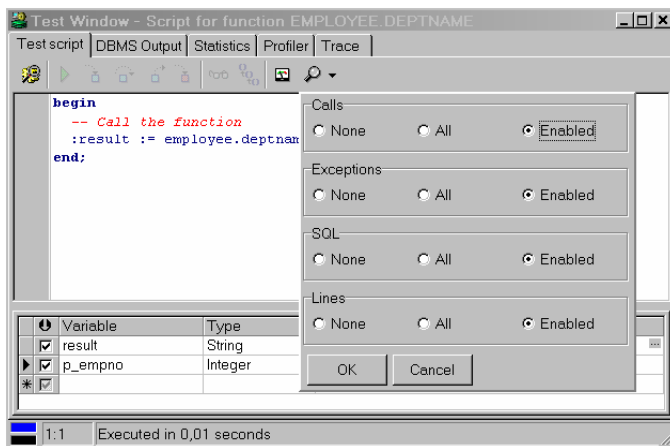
Test Window - Script for function EMPLOYEE.DEPTNAME

Test script | DBMS Output | Statistics | Profiler | Trace

begin
  -- Call the function
  :result := employee.deptnam
end;

Calls
None   All   Enabled

Exceptions
None   All   Enabled

SQL
None   All   Enabled

Lines
None   All   Enabled

OK   Cancel

| | Variable | Type |
|---|---|---|
| ☑ | result | String |
| ☑ | p_empno | Integer |
| ☑ | | |

1:1   Executed in 0,01 seconds